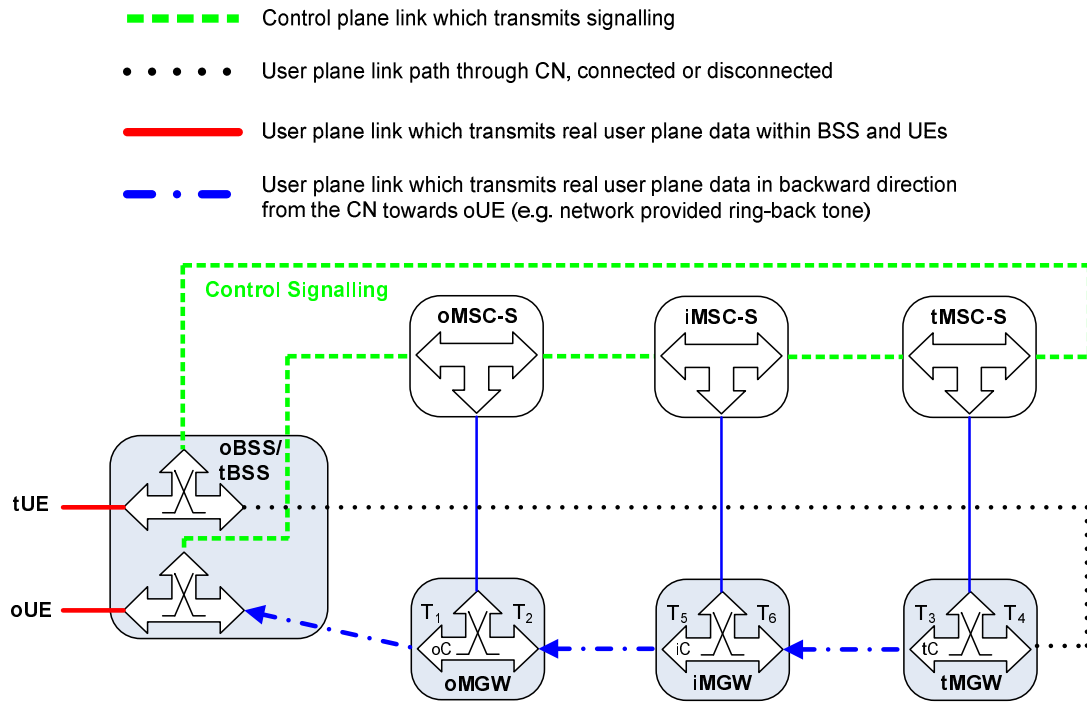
Control plane link which transmits signalling

User plane link path through CN, connected or disconnected

User plane link which transmits real user plane data within BSS and UEs

User plane link which transmits real user plane data in backward direction from the CN towards oUE (e.g. network provided ring-back tone)

Control Signalling

oMSC-S

iMSC-S

tMSC-S

oBSS/ tBSS

tUE

oUE

$T_1$ $T_2$ oC oMGW

$T_5$ $T_6$ iC iMGW

$T_3$ $T_4$ tC tMGW